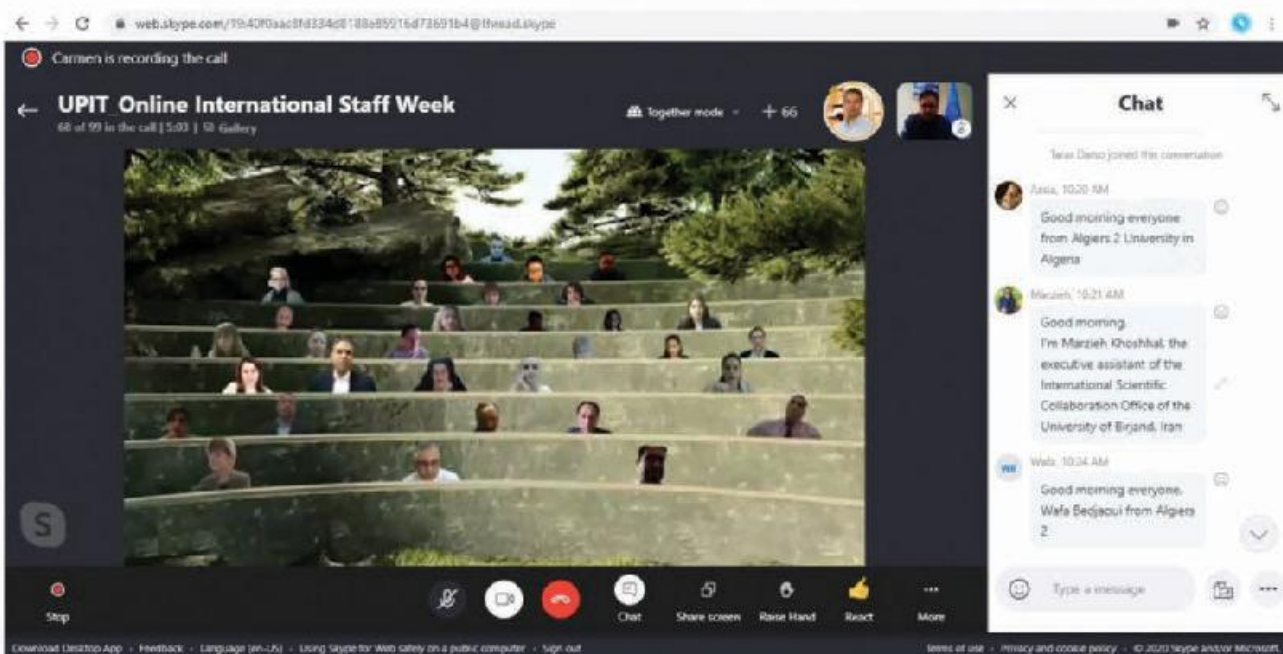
web.skype.com/19:40f0aac8fd334d8188e85916d73691b4@thread.skype

Carmen is recording the call

UPIT Online International Staff Week
68 of 99 in the call | 5:03 | Gallery

Together mode + 66

Chat

Taras Datso joined this conversation

Jasia, 10:20 AM
Good morning everyone from Algiers 2 University in Algeria

Marzieh, 10:21 AM
Good morning
I'm Marzieh Khoshhal, the executive assistant of the International Scientific Collaboration Office of the University of Birjand, Iran

WB

Wafa, 10:34 AM
Good morning everyone. Wafa Bedjaoui from Algiers 2

Type a message

S

Stop

Chat Share screen Raise Hand React More

Download Desktop App · Feedback · Language (en-US) · Using Skype for Web safely on a public computer · Sign out

Terms of use · Privacy and cookie policy · © 2020 Skype and/or Microsoft